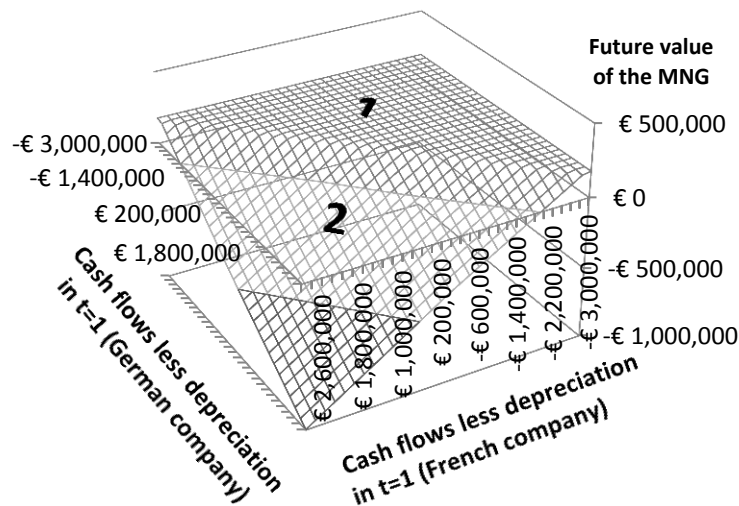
Future value of the MNG

€ 500,000

€ 0

-€ 500,000

-€ 1,000,000

1

2

-€ 3,000,000

-€ 1,400,000

€ 200,000

€ 1,800,000

Cash flows less depreciation in t=1 (German company)

€ 2,600,000

€ 1,800,000

€ 1,000,000

€ 200,000

-€ 600,000

-€ 1,400,000

-€ 2,200,000

-€ 3,000,000

Cash flows less depreciation in t=1 (French company)